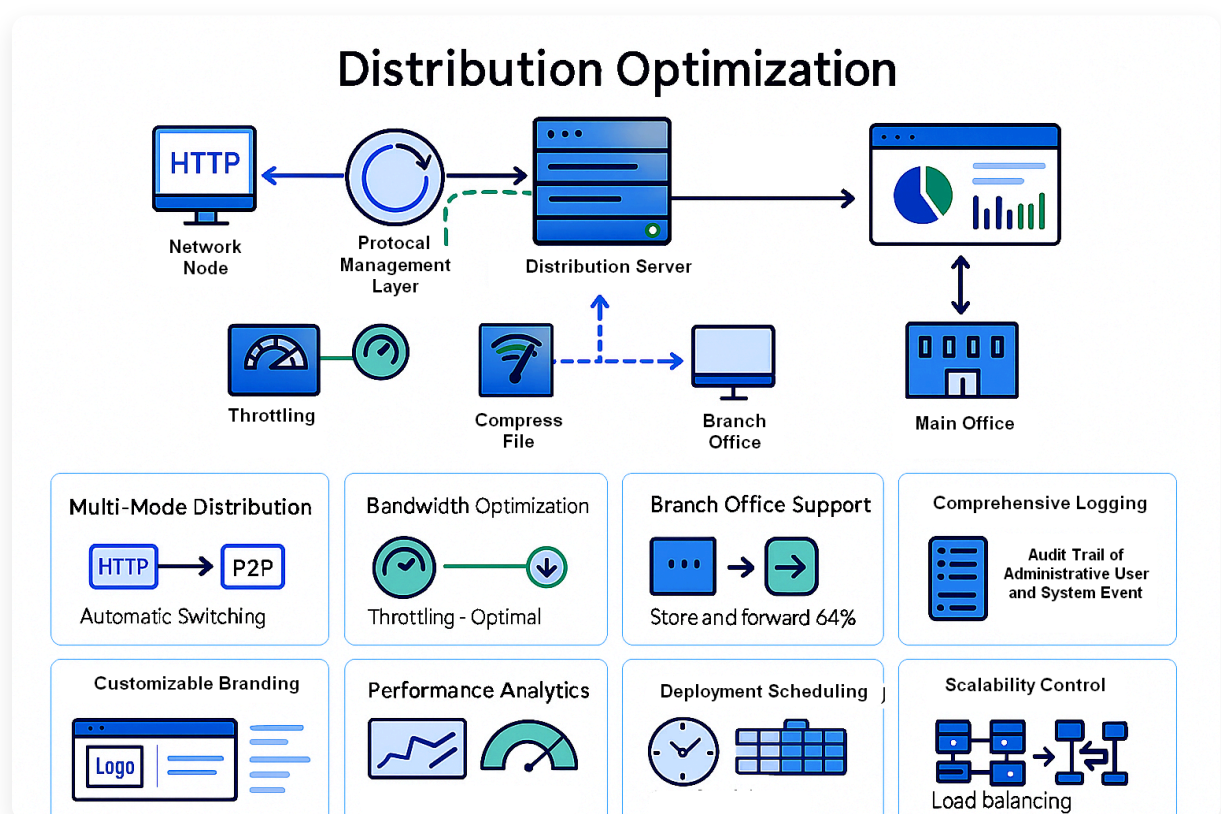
Distribution Optimization

HTTP

Network Node

Protocal Management Layer

Distribution Server

Throttling

Compress File

Branch Office

Main Office

Multi-Mode Distribution

HTTP

P2P

Automatic Switching

Bandwidth Optimization

Throttling - Optimal

Branch Office Support

Store and forward 64%

Comprehensive Logging

Audit Trail of Administrative User and System Event

Customizable Branding

Logo

Performance Analytics

Deployment Scheduling

Scalability Control

Load balancing